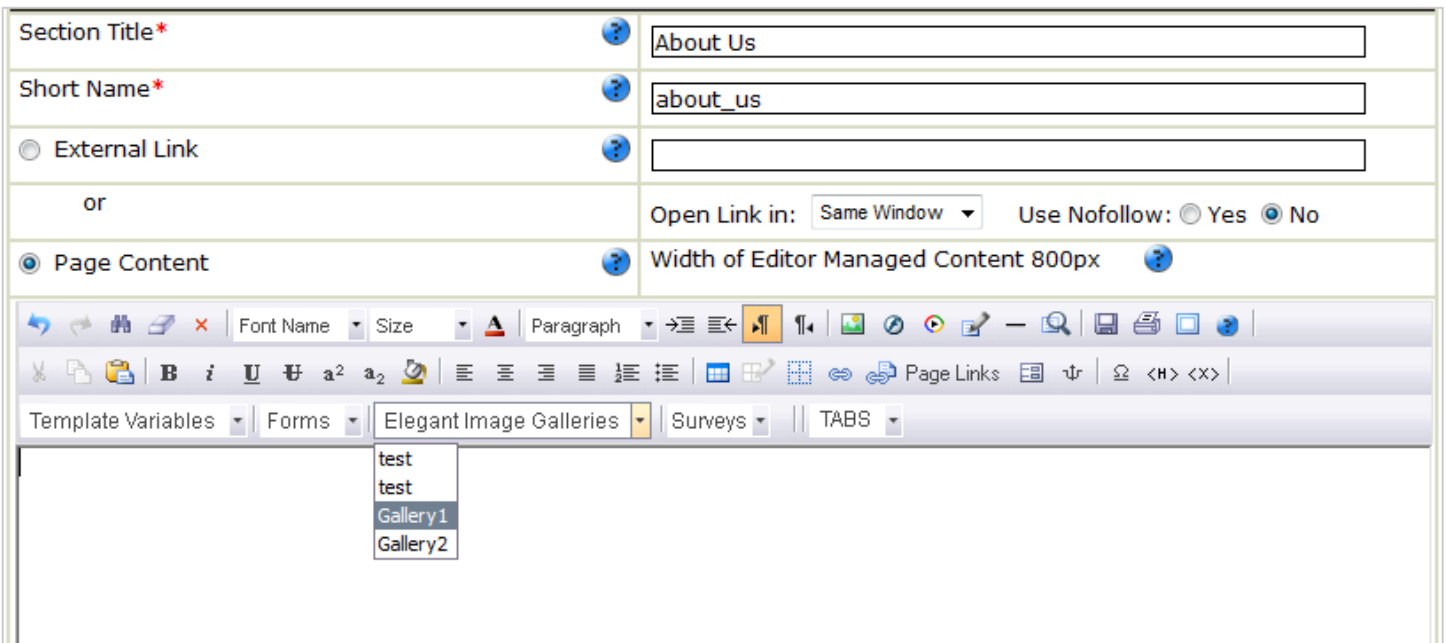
Section Title*

About Us

Short Name*

about_us

External Link

or

Open Link in: Same Window

Use Nofollow: Yes No

Page Content

Width of Editor Managed Content 800px

Font Name Size Paragraph

B i U S $a^2$ $a_2$

Page Links

Ω <H> <X>

Template Variables Forms Elegant Image Galleries Surveys TABS

test
test
Gallery1
Gallery2